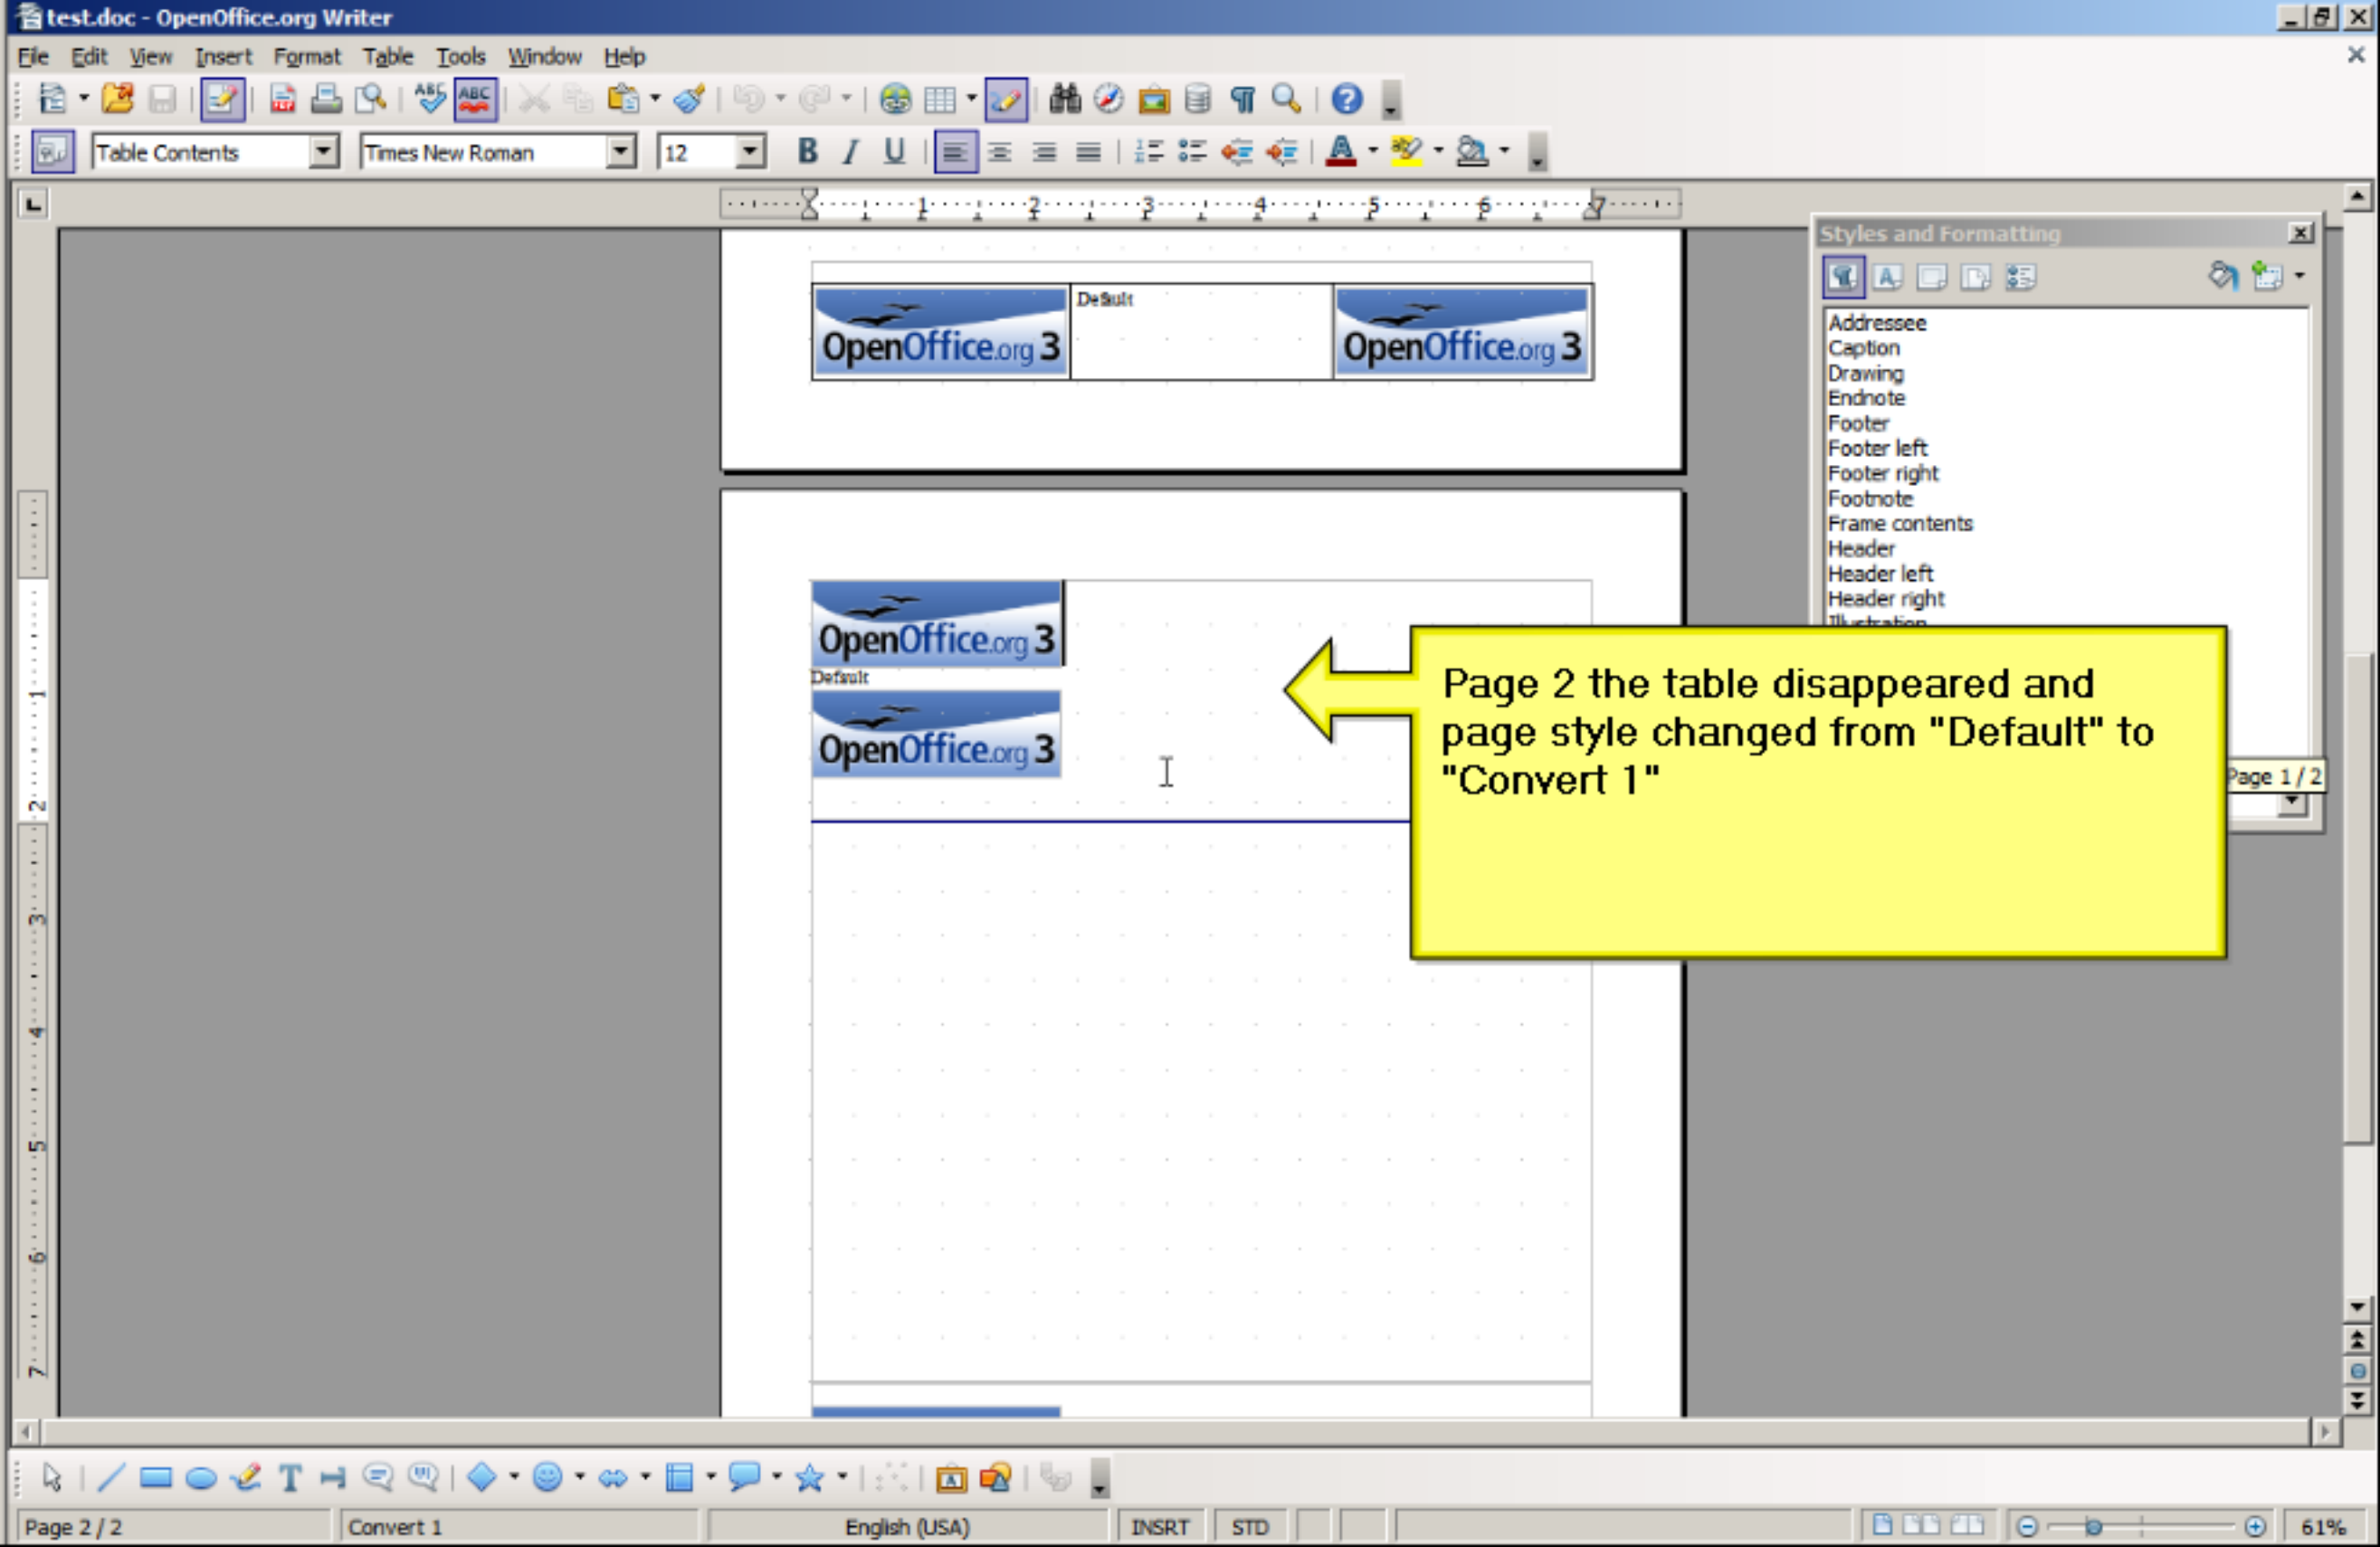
test.doc - OpenOffice.org Writer

File Edit View Insert Format Table Tools Window Help

Table Contents
Times New Roman
12

Styles and Formatting

Addressee
Caption
Drawing
Endnote
Footer
Footer left
Footer right
Footnote
Frame contents
Header
Header left
Header right
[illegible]

OpenOffice.org 3
Default
OpenOffice.org 3

OpenOffice.org 3
Default
OpenOffice.org 3

Page 2 the table disappeared and page style changed from "Default" to "Convert 1"

Page 1 / 2

Page 2 / 2
Convert 1
English (USA)
INSRT
STD
61%